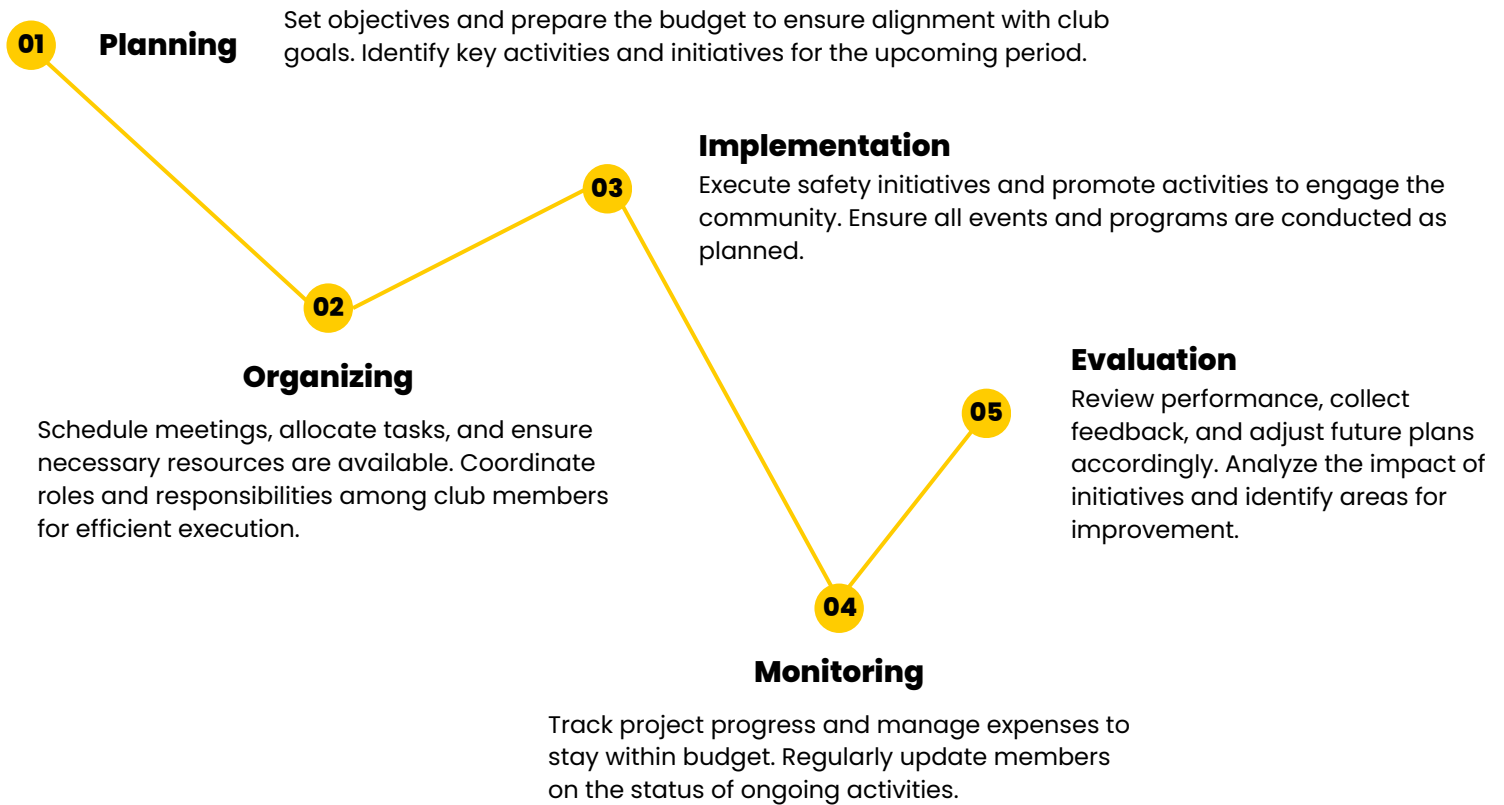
01 Planning

Set objectives and prepare the budget to ensure alignment with club goals. Identify key activities and initiatives for the upcoming period.

03

Implementation

Execute safety initiatives and promote activities to engage the community. Ensure all events and programs are conducted as planned.

02

Organizing

Schedule meetings, allocate tasks, and ensure necessary resources are available. Coordinate roles and responsibilities among club members for efficient execution.

Evaluation

05

Review performance, collect feedback, and adjust future plans accordingly. Analyze the impact of initiatives and identify areas for improvement.

04

Monitoring

Track project progress and manage expenses to stay within budget. Regularly update members on the status of ongoing activities.